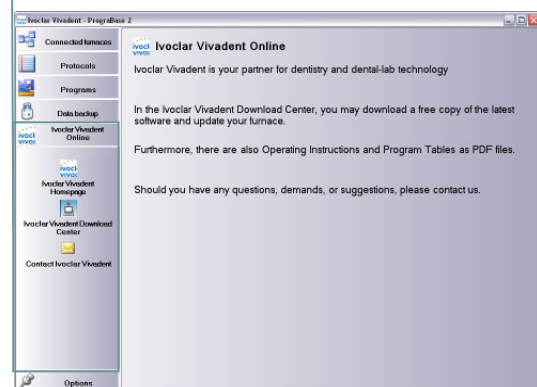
Ivoclar Vivadent - PrograBase 2

Connected furnaces

Protocols

Programs

Data backup

ivocl vivoc Ivoclar Vivadent Online

ivocl vivoc Ivoclar Vivadent Homepage

Ivoclar Vivadent Download Center

Contact Ivoclar Vivadent

Options

ivocl vivoc Ivoclar Vivadent Online

Ivoclar Vivadent is your partner for dentistry and dental-lab technology

In the Ivoclar Vivadent Download Center, you may download a free copy of the latest software and update your furnace.

Furthermore, there are also Operating Instructions and Program Tables as PDF files.

Should you have any questions, demands, or suggestions, please contact us.